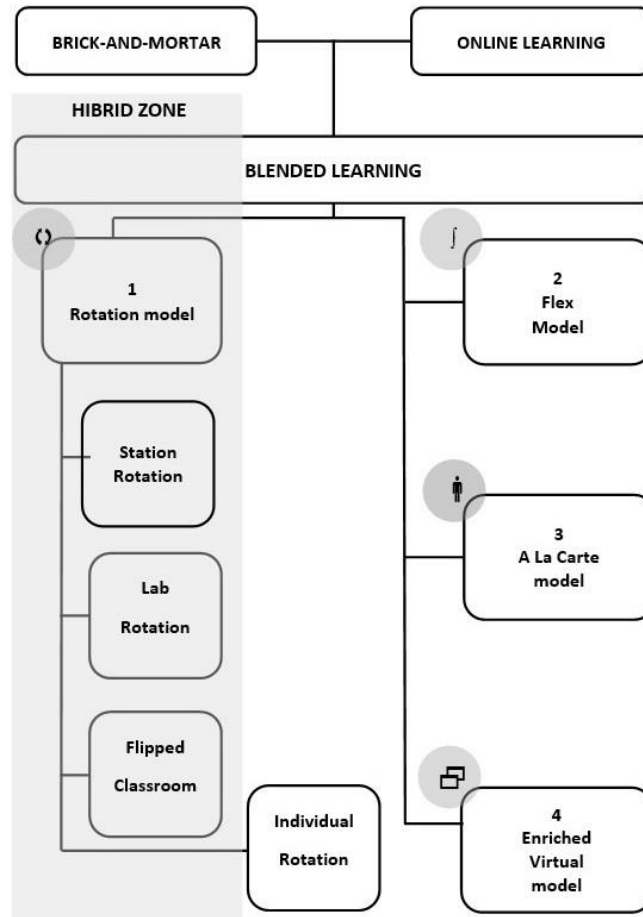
BRICK-AND-MORTAR

ONLINE LEARNING

HIBRID ZONE

BLENDED LEARNING

1
Rotation model

Station Rotation

Lab Rotation

Flipped Classroom

Individual Rotation

2
Flex Model

3
A La Carte model

4
Enriched Virtual model